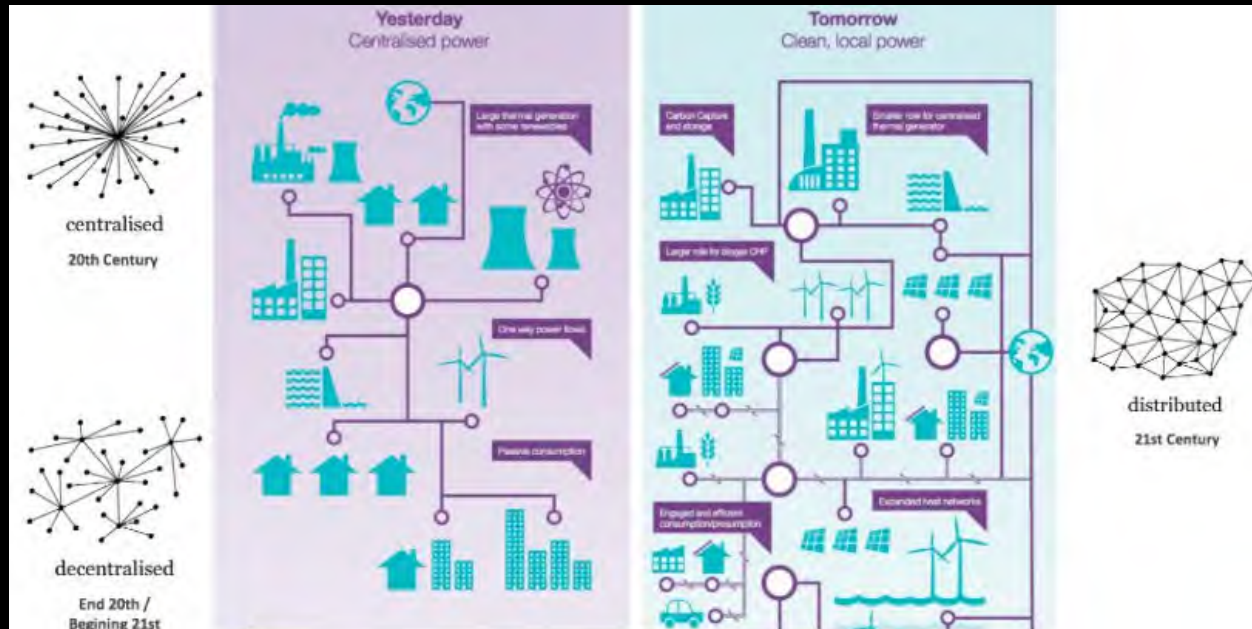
centralised
20th Century

decentralised
End 20th / Begining 21st

Yesterday
Centralised power

Large thermal generation with some renewables

One way power flows

Passive consumption

Tomorrow
Clean, local power

Carbon Capture and storage

Smaller role for centralised thermal generation

Larger role for biogas CHP

Expanded heat networks

Engaged and efficient consumption/prosumption

distributed
21st Century